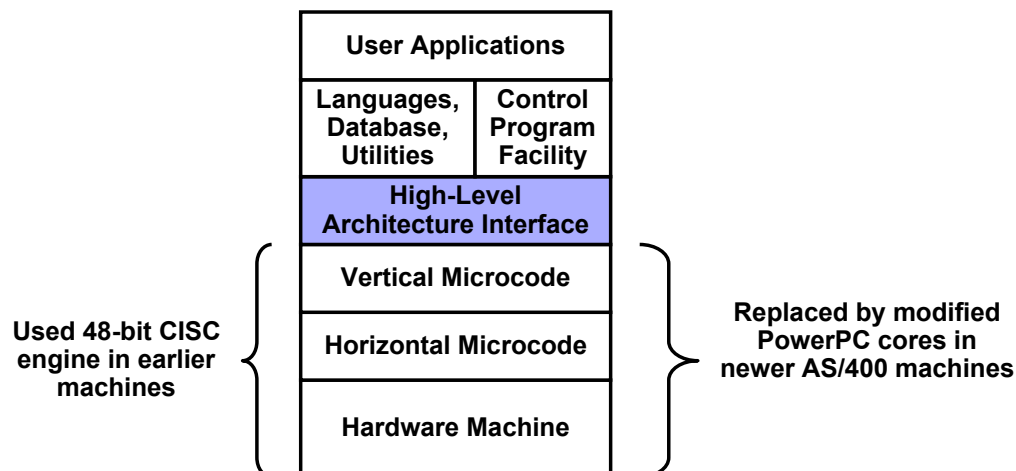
User Applications

Languages, Database, Utilities

Control Program Facility

High-Level Architecture Interface

Vertical Microcode

Horizontal Microcode

Hardware Machine

Used 48-bit CISC engine in earlier machines

Replaced by modified PowerPC cores in newer AS/400 machines